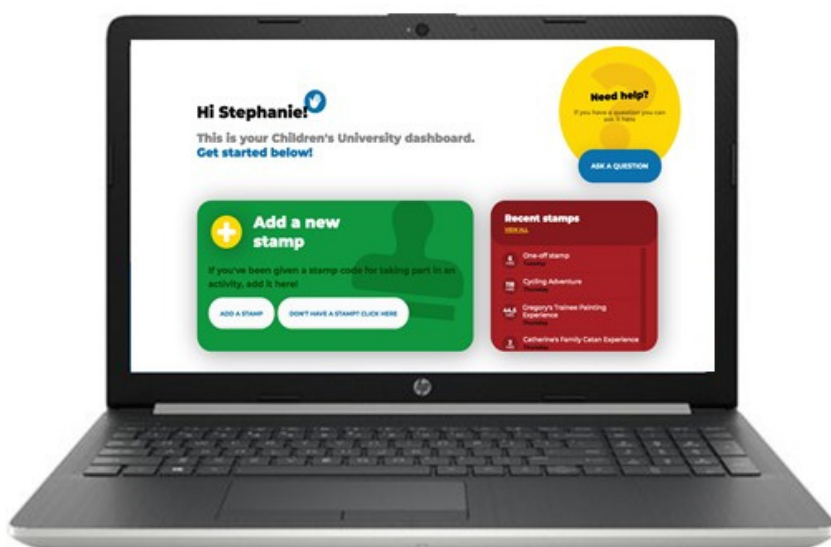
Hi Stephanie!

This is your Children's University dashboard.
Get started below!

Need help?
If you have a question you can ask it here

ASK A QUESTION

Add a new stamp

If you've been given a stamp code for taking part in an activity, add it here!

ADD A STAMP

DON'T HAVE A STAMP? CLICK HERE

Recent stamps
VIEW ALL

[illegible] One-off stamp
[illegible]

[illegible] Cycling Adventure
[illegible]

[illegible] Gregory's Trainee Painting Experience
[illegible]

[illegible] Catherine's Family Catan Experience
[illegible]

hp